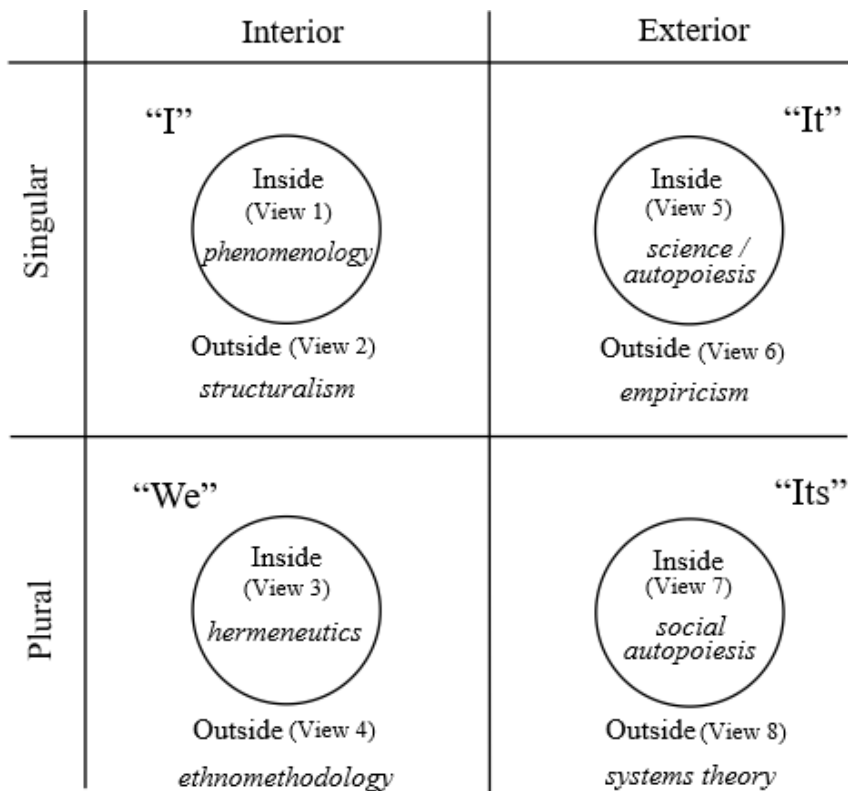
| | Interior | Exterior |
|---|---|---|
| Singular | "I" Inside (View 1) *phenomenology* Outside (View 2) *structuralism* | "It" Inside (View 5) *science / autopoiesis* Outside (View 6) *empiricism* |
| Plural | "We" Inside (View 3) *hermeneutics* Outside (View 4) *ethnomethodology* | "Its" Inside (View 7) *social autopoiesis* Outside (View 8) *systems theory* |